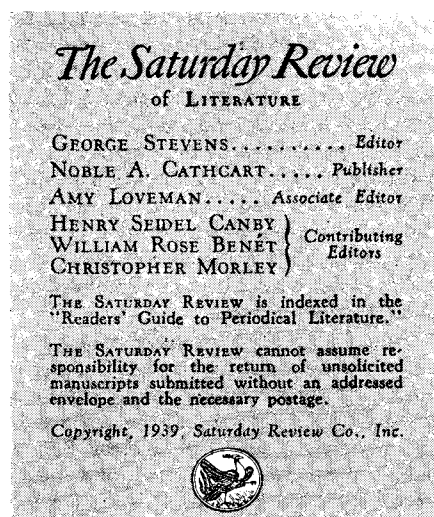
The Saturday Review
of Literature

George Stevens.......... Editor
Noble A. Cathcart..... Publisher
Amy Loveman..... Associate Editor
Henry Seidel Canby
William Rose Benét
Christopher Morley
Contributing Editors

The Saturday Review is indexed in the "Readers' Guide to Periodical Literature."

The Saturday Review cannot assume responsibility for the return of unsolicited manuscripts submitted without an addressed envelope and the necessary postage.

Copyright, 1939, Saturday Review Co., Inc.